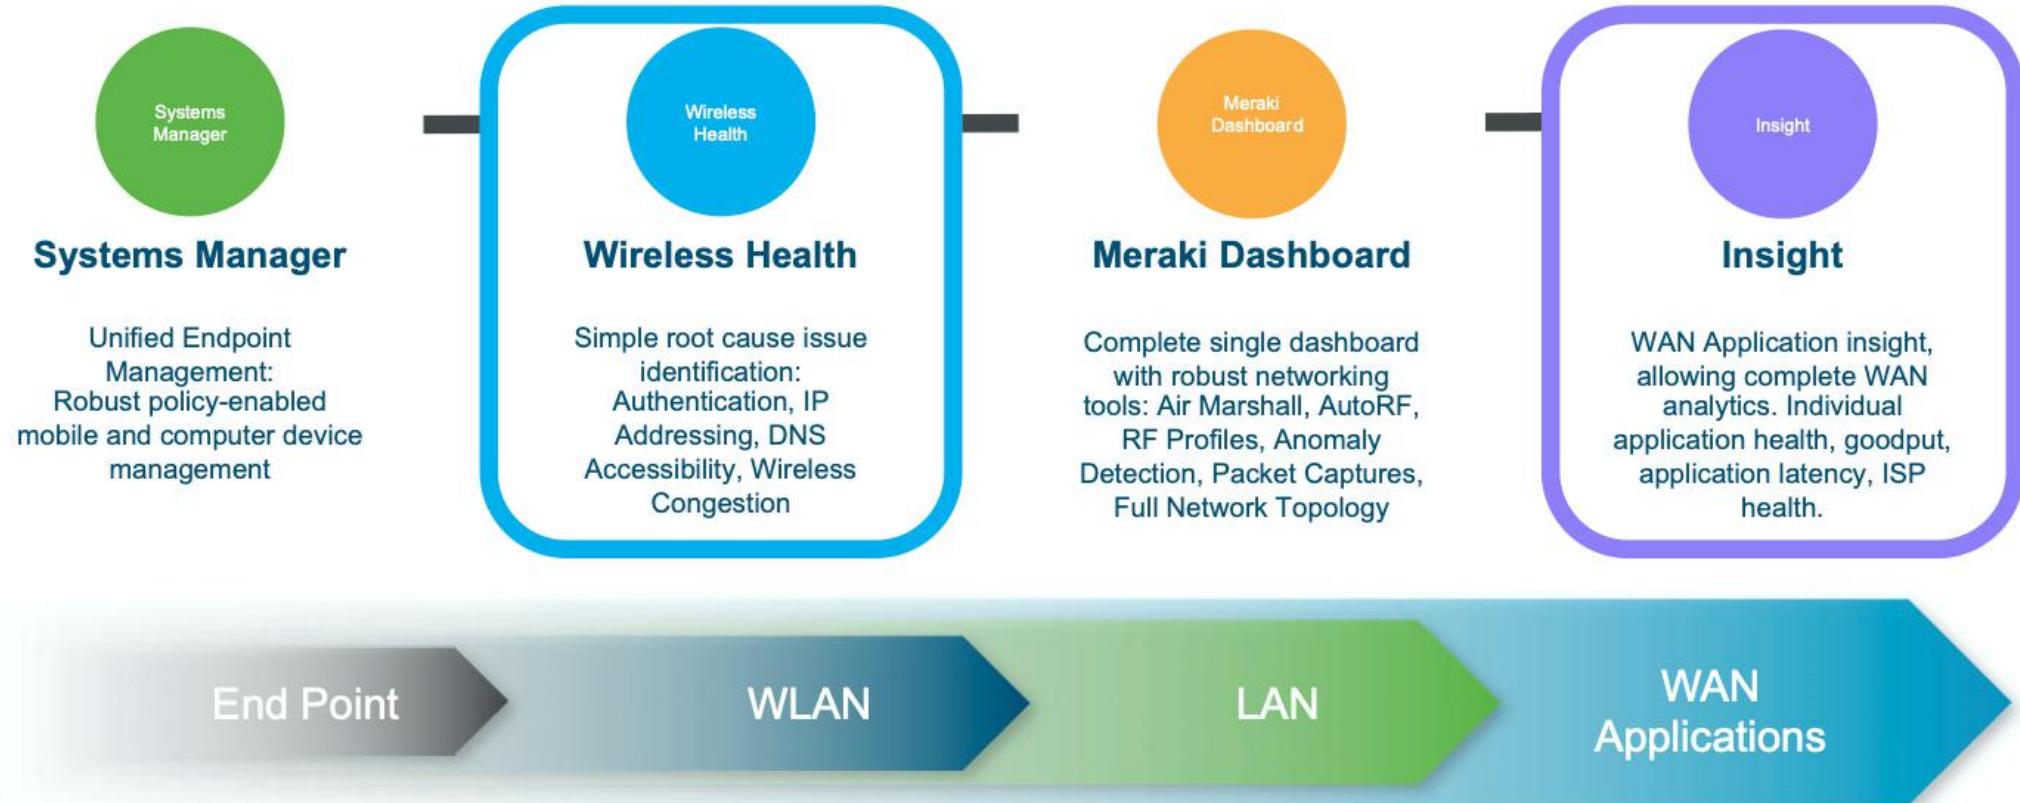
Systems Manager

Systems Manager

Unified Endpoint Management: Robust policy-enabled mobile and computer device management

Wireless Health

Wireless Health

Simple root cause issue identification: Authentication, IP Addressing, DNS Accessibility, Wireless Congestion

Meraki Dashboard

Meraki Dashboard

Complete single dashboard with robust networking tools: Air Marshall, AutoRF, RF Profiles, Anomaly Detection, Packet Captures, Full Network Topology

Insight

Insight

WAN Application insight, allowing complete WAN analytics. Individual application health, goodput, application latency, ISP health.

End Point

WLAN

LAN

WAN Applications